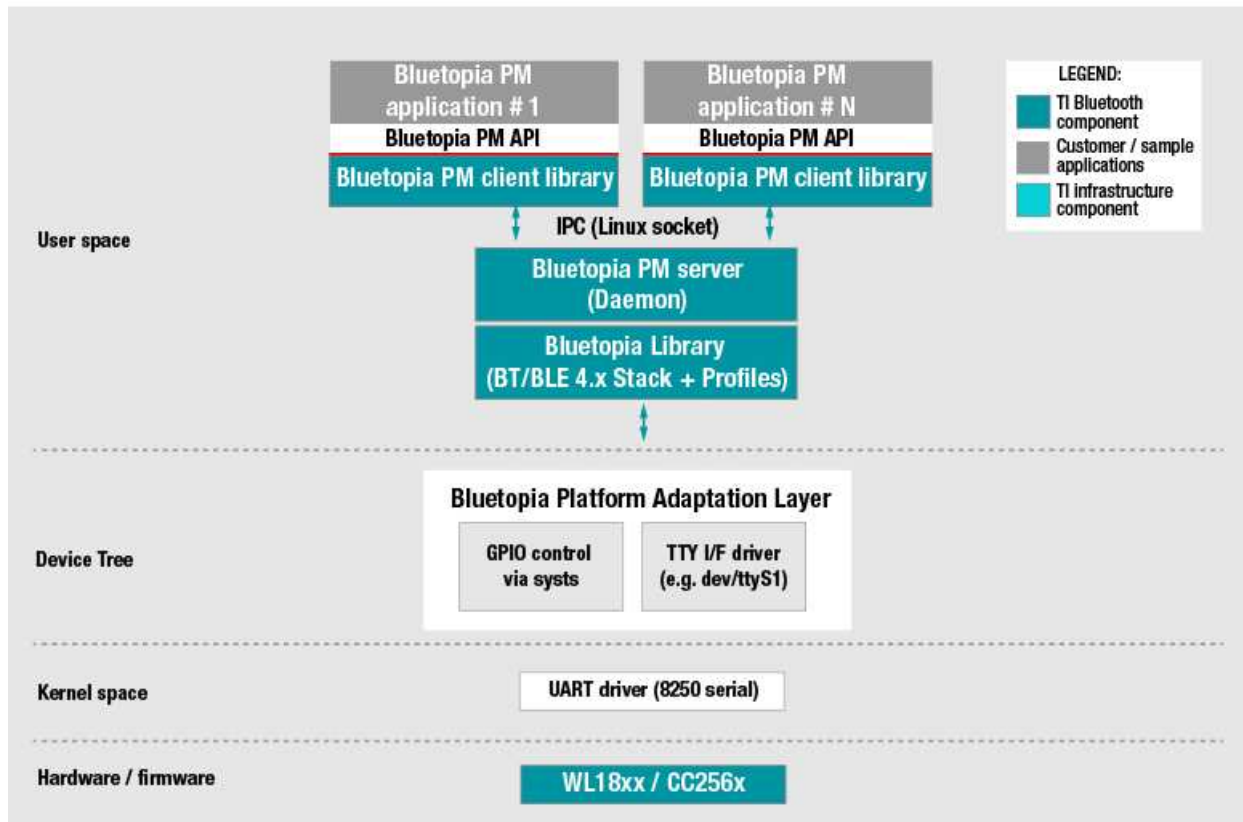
Bluetopia PM application # 1
Bluetopia PM API
Bluetopia PM client library

Bluetopia PM application # N
Bluetopia PM API
Bluetopia PM client library

LEGEND:
TI Bluetooth component
Customer / sample applications
TI infrastructure component

User space

IPC (Linux socket)

Bluetopia PM server (Daemon)

Bluetopia Library (BT/BLE 4.x Stack + Profiles)

Device Tree

Bluetopia Platform Adaptation Layer
GPIO control via systs
TTY I/F driver (e.g. dev/ttyS1)

Kernel space

UART driver (8250 serial)

Hardware / firmware

WL18xx / CC256x